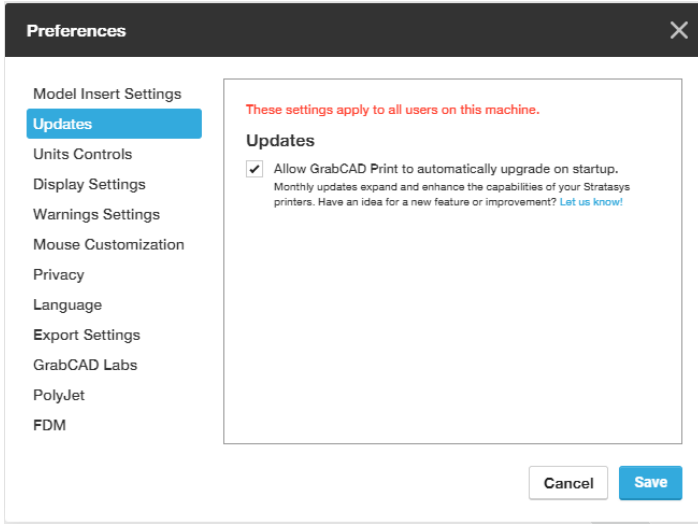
Preferences

×

Model Insert Settings
Updates
Units Controls
Display Settings
Warnings Settings
Mouse Customization
Privacy
Language
Export Settings
GrabCAD Labs
PolyJet
FDM

These settings apply to all users on this machine.

Updates

✔ Allow GrabCAD Print to automatically upgrade on startup.
Monthly updates expand and enhance the capabilities of your Stratasys printers. Have an idea for a new feature or improvement? Let us know!

Cancel
Save